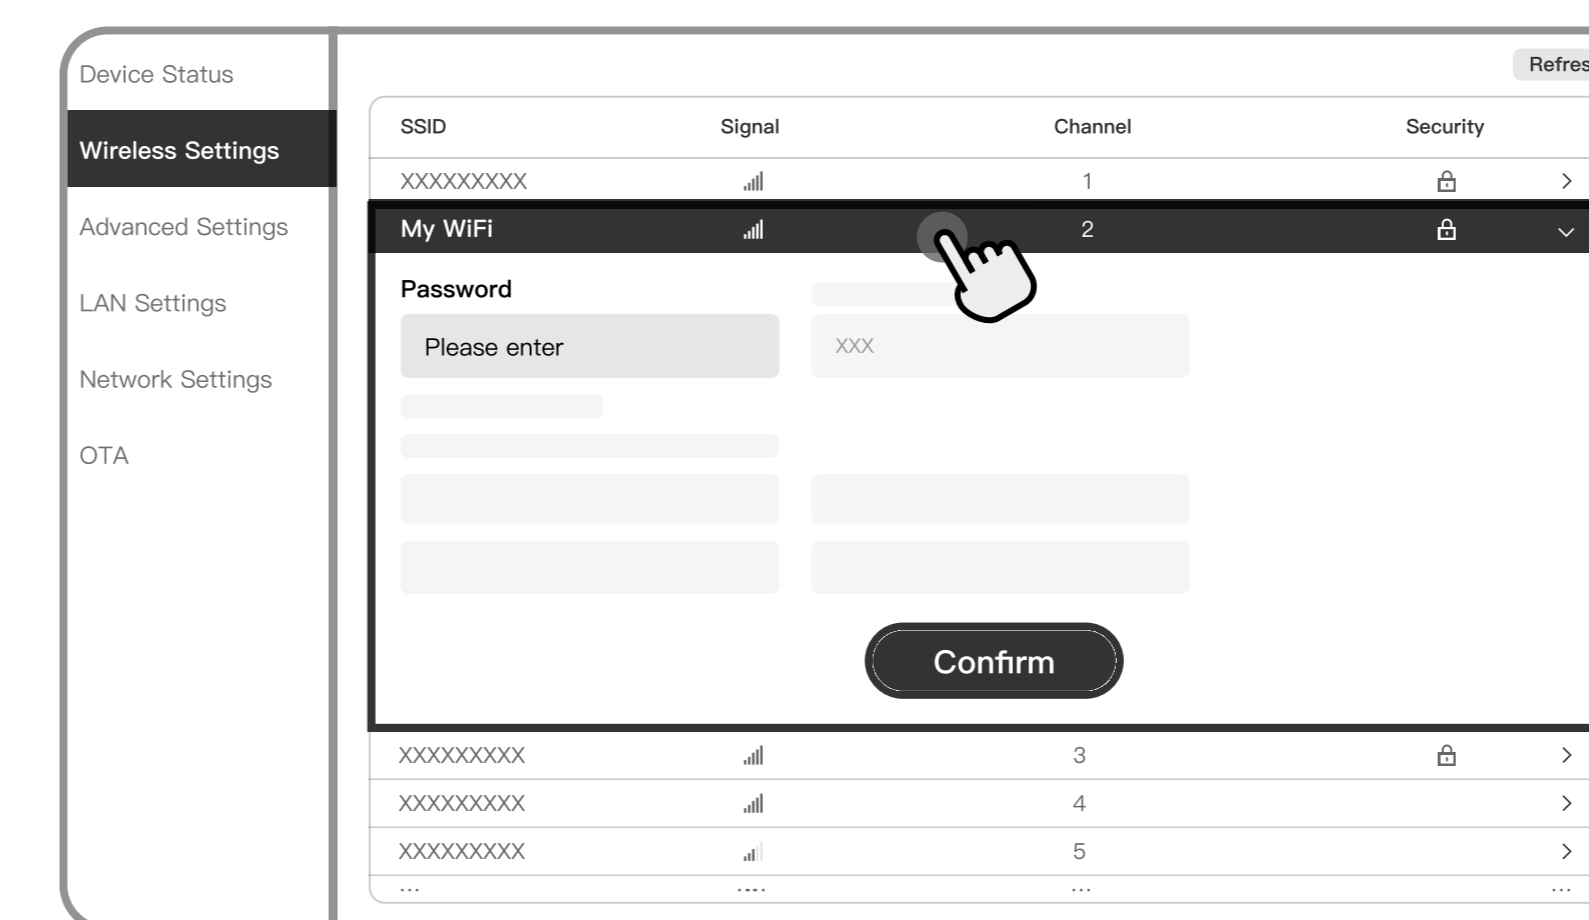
Device Status

Wireless Settings

Advanced Settings

LAN Settings

Network Settings

OTA

Refres

| SSID | Signal | Channel | Security |
|---|---|---|---|
| XXXXXXXXX | | 1 | |
| My WiFi | | 2 | |

Password

Please enter

XXX

Confirm

| XXXXXXXXX | | 3 | |
|---|---|---|---|
| XXXXXXXXX | | 4 | |
| XXXXXXXXX | | 5 | |
| ... | .... | ... | ... |